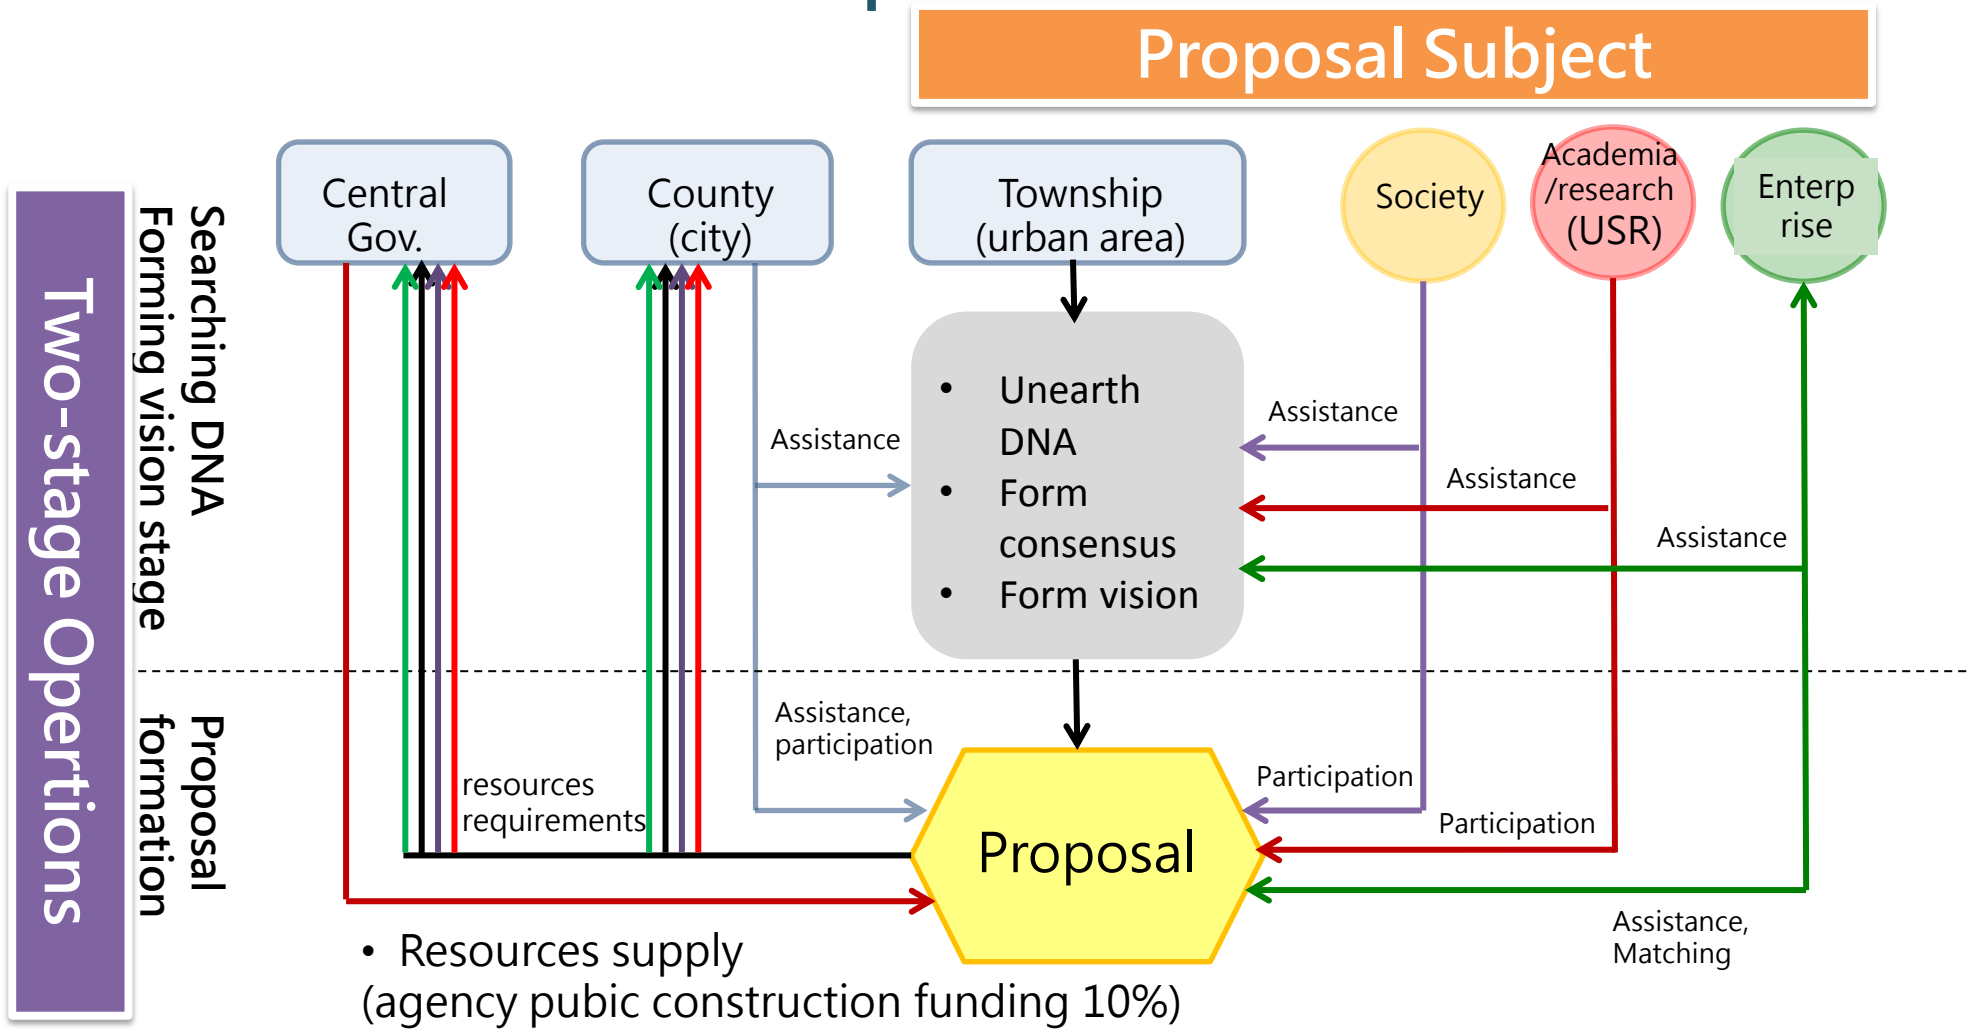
Proposal Subject

Two-stage Opertions

Searching DNA Forming vision stage

Proposal formation

Central Gov.

County (city)

Township (urban area)

Society

Academia /research (USR)

Enterp rise

- Unearth DNA
- Form consensus
- Form vision

Assistance

Assistance

Assistance

Assistance

Assistance, participation

resources requirements

Participation

Participation

Proposal

Assistance, Matching

- Resources supply (agency pubic construction funding 10%)